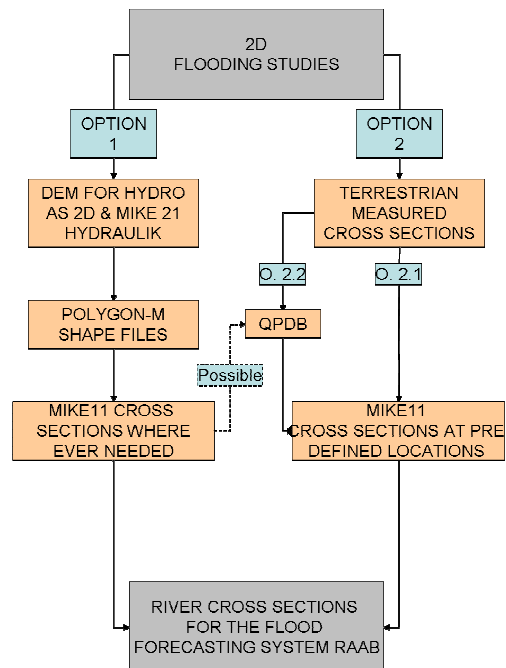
2D
FLOODING STUDIES

OPTION
1

OPTION
2

DEM FOR HYDRO AS 2D & MIKE 21 HYDRAULIK

TERRESTRIAN MEASURED CROSS SECTIONS

O. 2.2

O. 2.1

POLYGON-M SHAPE FILES

QPDB

Possible

MIKE11 CROSS SECTIONS WHERE EVER NEEDED

MIKE11
CROSS SECTIONS AT PRE DEFINED LOCATIONS

RIVER CROSS SECTIONS FOR THE FLOOD FORECASTING SYSTEM RAAB